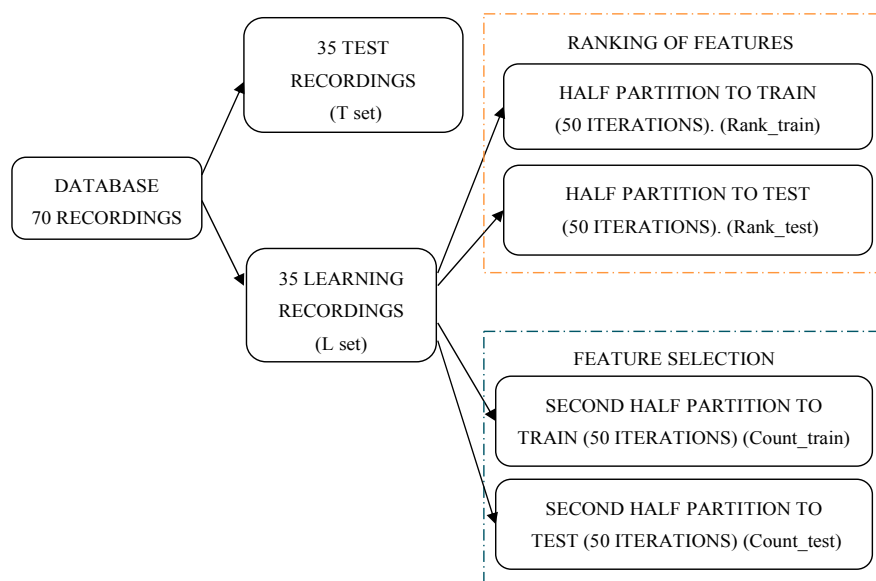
DATABASE
70 RECORDINGS

35 TEST
RECORDINGS
(T set)

35 LEARNING
RECORDINGS
(L set)

RANKING OF FEATURES

HALF PARTITION TO TRAIN
(50 ITERATIONS). (Rank_train)

HALF PARTITION TO TEST
(50 ITERATIONS). (Rank_test)

FEATURE SELECTION

SECOND HALF PARTITION TO
TRAIN (50 ITERATIONS) (Count_train)

SECOND HALF PARTITION TO
TEST (50 ITERATIONS) (Count_test)